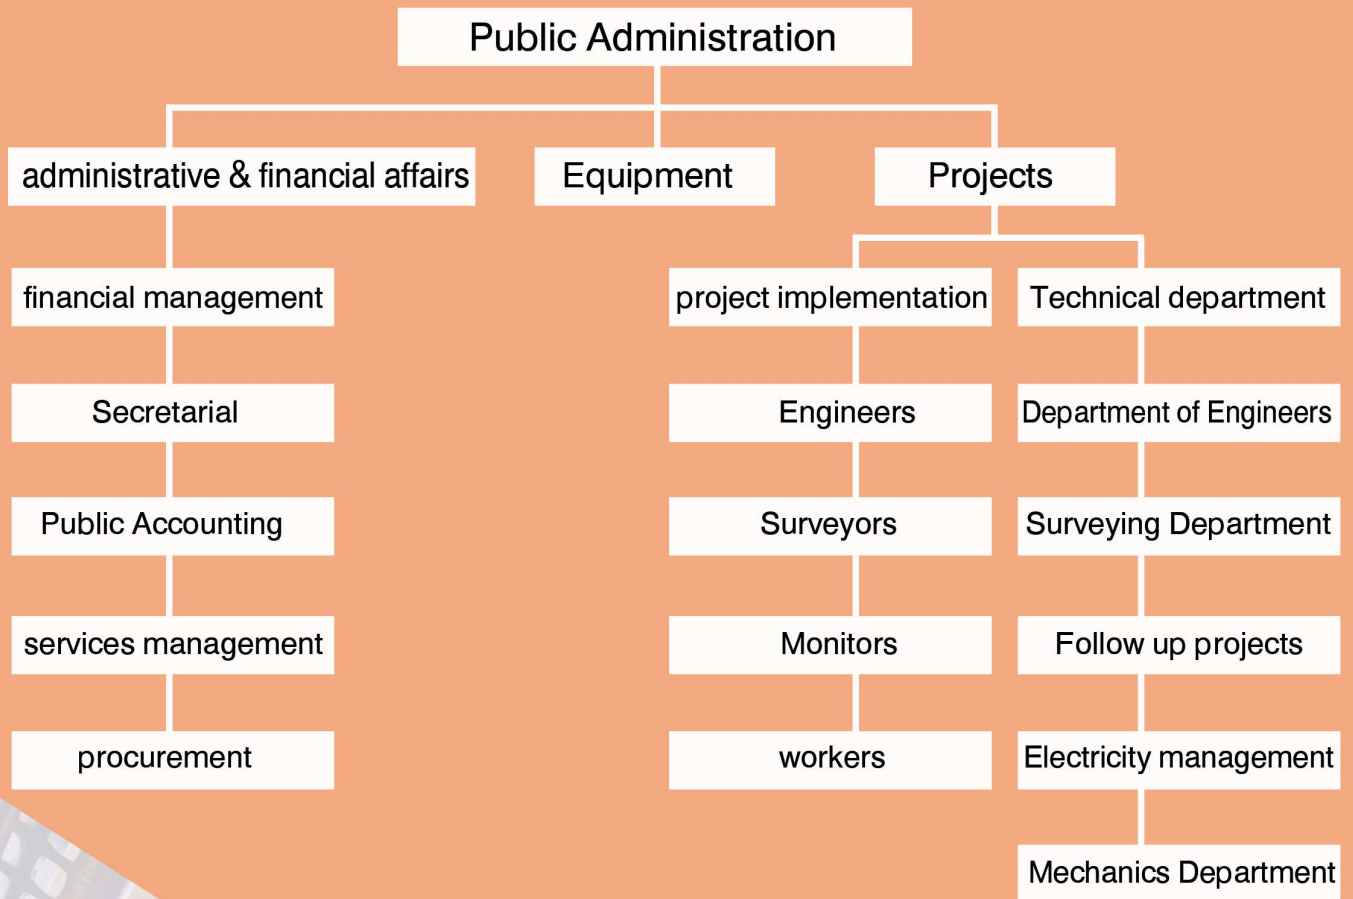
Public Administration

administrative & financial affairs

Equipment

Projects

financial management

Secretarial

Public Accounting

services management

procurement

project implementation

Engineers

Surveyors

Monitors

workers

Technical department

Department of Engineers

Surveying Department

Follow up projects

Electricity management

Mechanics Department